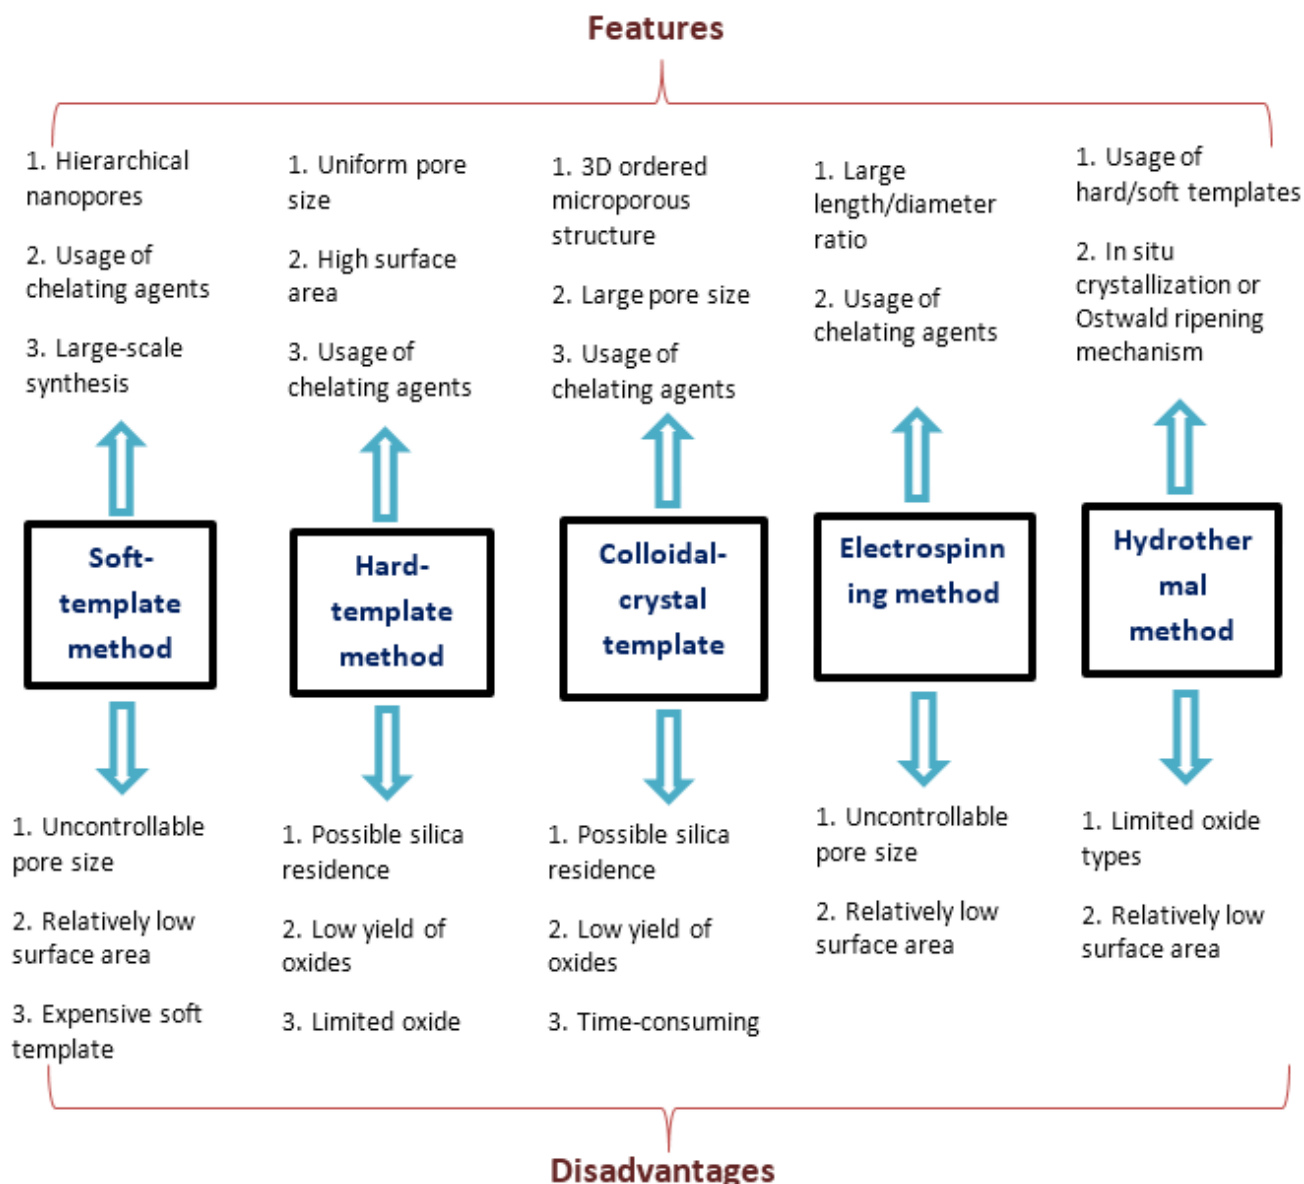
Features

1. Hierarchical nanopores

2. Usage of chelating agents

3. Large-scale synthesis

Soft-template method

1. Uncontrollable pore size

2. Relatively low surface area

3. Expensive soft template

1. Uniform pore size

2. High surface area

3. Usage of chelating agents

Hard-template method

1. Possible silica residence

2. Low yield of oxides

3. Limited oxide

1. 3D ordered microporous structure

2. Large pore size

3. Usage of chelating agents

Colloidal-crystal template

1. Possible silica residence

2. Low yield of oxides

3. Time-consuming

1. Large length/diameter ratio

2. Usage of chelating agents

Electrospinning method

1. Uncontrollable pore size

2. Relatively low surface area

1. Usage of hard/soft templates

2. In situ crystallization or Ostwald ripening mechanism

Hydrothermal method

1. Limited oxide types

2. Relatively low surface area

Disadvantages